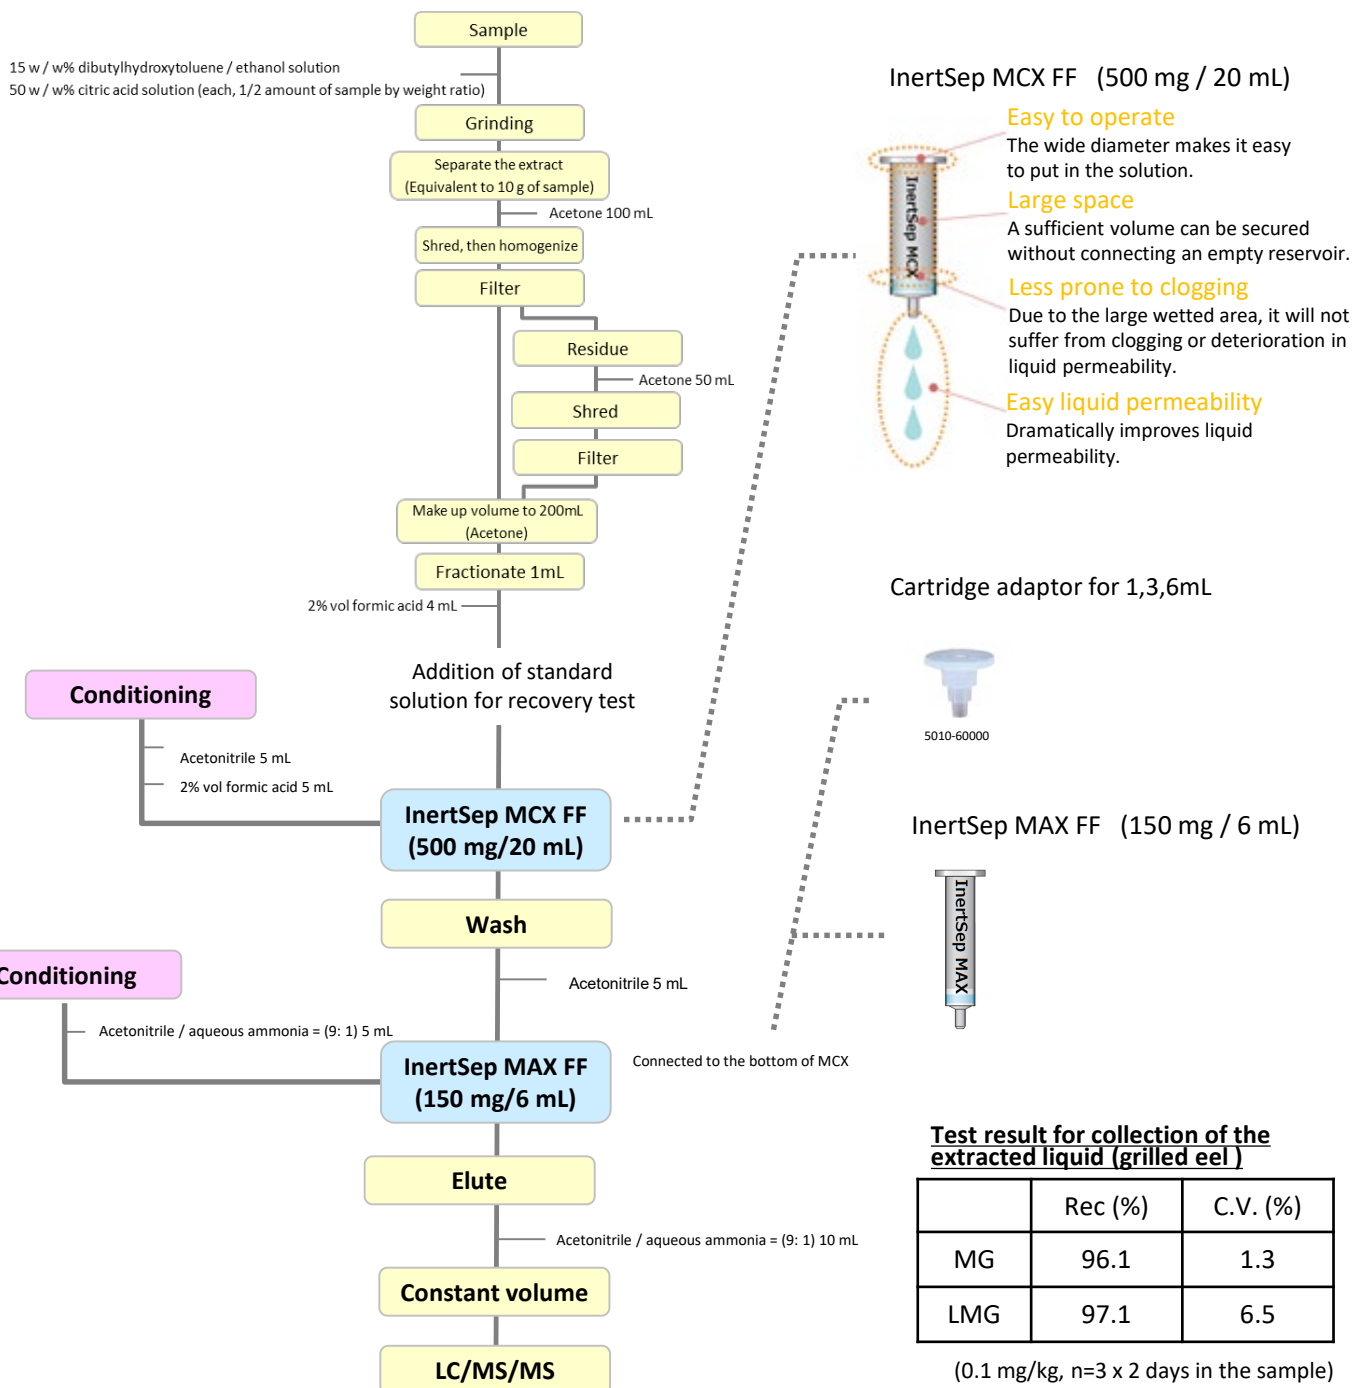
Sample

15 w / w% dibutylhydroxytoluene / ethanol solution
50 w / w% citric acid solution (each, 1/2 amount of sample by weight ratio)

Grinding

Separate the extract (Equivalent to 10 g of sample)

Acetone 100 mL

Shred, then homogenize

Filter

Residue

Acetone 50 mL

Shred

Filter

Make up volume to 200mL (Acetone)

Fractionate 1mL

2% vol formic acid 4 mL

Addition of standard solution for recovery test

Conditioning

Acetonitrile 5 mL
2% vol formic acid 5 mL

InertSep MCX FF (500 mg/20 mL)

Wash

Acetonitrile 5 mL

Conditioning

Acetonitrile / aqueous ammonia = (9: 1) 5 mL

InertSep MAX FF (150 mg/6 mL)

Connected to the bottom of MCX

Elute

Acetonitrile / aqueous ammonia = (9: 1) 10 mL

Constant volume

LC/MS/MS

InertSep MCX FF (500 mg / 20 mL)

Easy to operate
The wide diameter makes it easy to put in the solution.

Large space
A sufficient volume can be secured without connecting an empty reservoir.

Less prone to clogging
Due to the large wetted area, it will not suffer from clogging or deterioration in liquid permeability.

Easy liquid permeability
Dramatically improves liquid permeability.

InertSep MCX

Cartridge adaptor for 1,3,6mL

5010-60000

InertSep MAX FF (150 mg / 6 mL)

InertSep MAX

Test result for collection of the extracted liquid (grilled eel )

| | Rec (%) | C.V. (%) |
|---|---|---|
| MG | 96.1 | 1.3 |
| LMG | 97.1 | 6.5 |

(0.1 mg/kg, n=3 x 2 days in the sample)